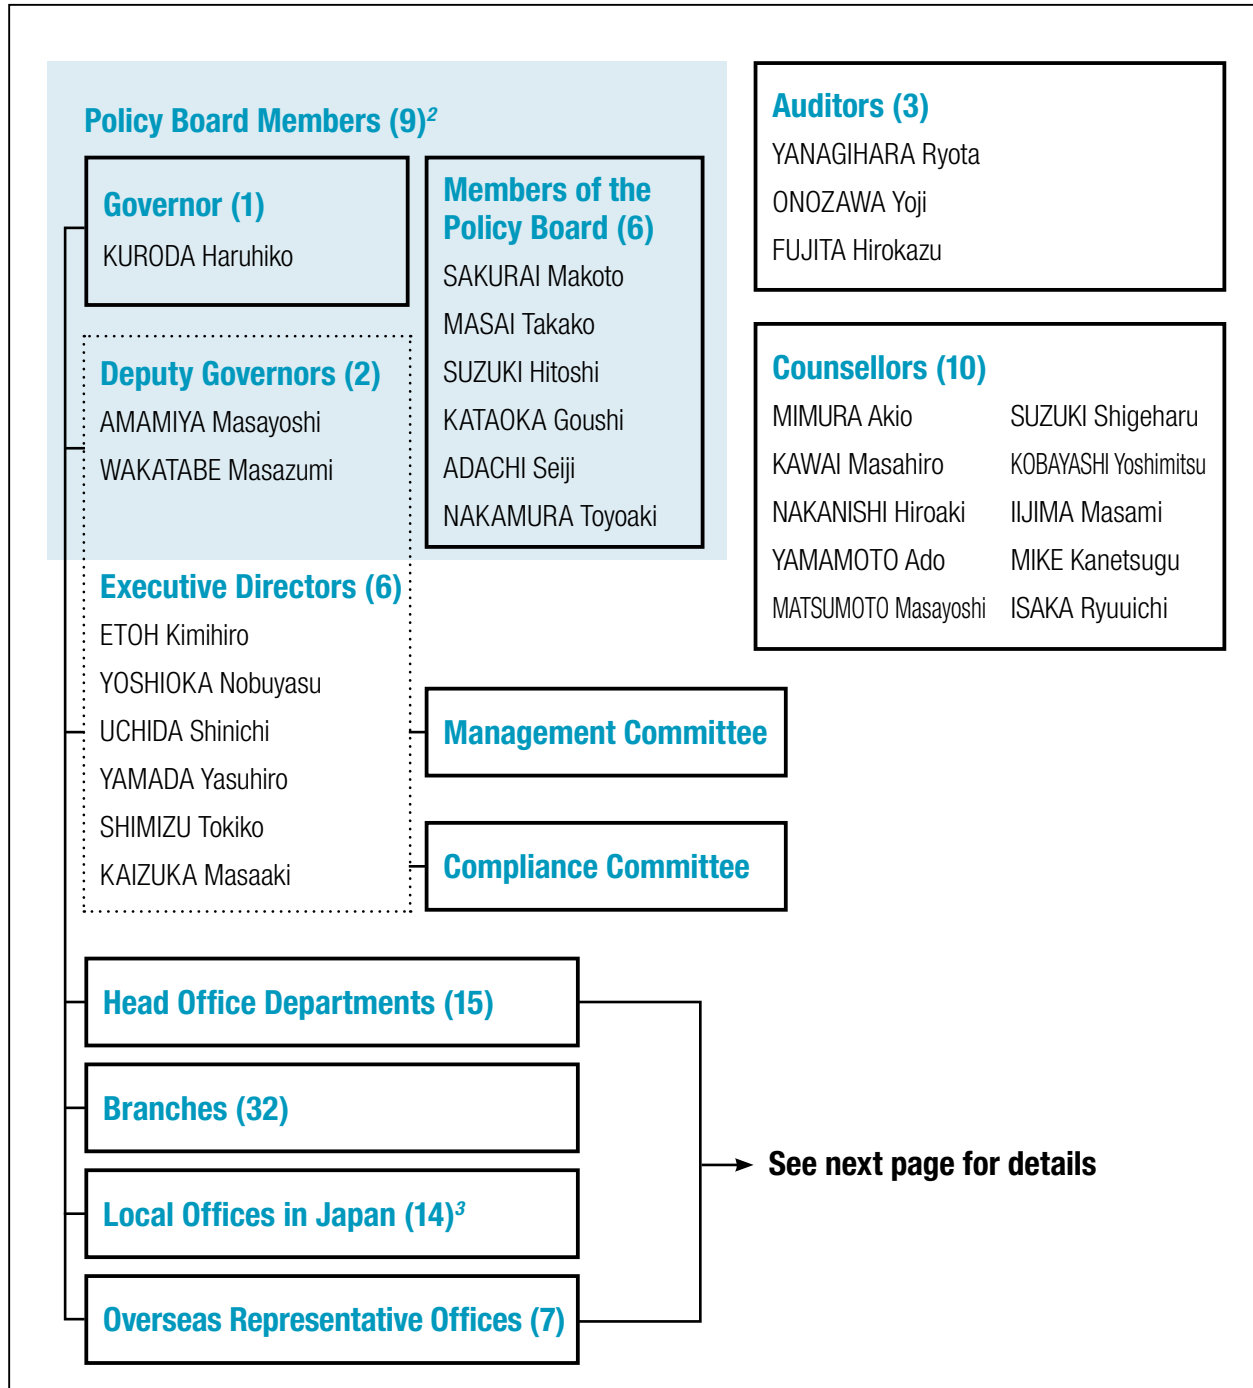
Policy Board Members (9)$^2$

Governor (1)
KURODA Haruhiko

Members of the Policy Board (6)
SAKURAI Makoto
MASAI Takako
SUZUKI Hitoshi
KATAOKA Goushi
ADACHI Seiji
NAKAMURA Toyoaki

Deputy Governors (2)
AMAMIYA Masayoshi
WAKATABE Masazumi

Executive Directors (6)
ETOH Kimihiro
YOSHIOKA Nobuyasu
UCHIDA Shinichi
YAMADA Yasuhiro
SHIMIZU Tokiko
KAIZUKA Masaaki

Auditors (3)
YANAGIHARA Ryota
ONOZAWA Yoji
FUJITA Hirokazu

Counsellors (10)
MIMURA Akio
KAWAI Masahiro
NAKANISHI Hiroaki
YAMAMOTO Ado
MATSUMOTO Masayoshi
SUZUKI Shigeharu
KOBAYASHI Yoshimitsu
IIJIMA Masami
MIKE Kanetsugu
ISAKA Ryuuichi

Management Committee

Compliance Committee

Head Office Departments (15)

Branches (32)

Local Offices in Japan (14)$^3$

Overseas Representative Offices (7)

See next page for details